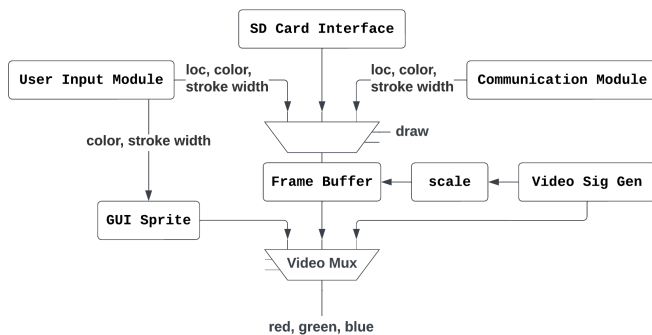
SD Card Interface

User Input Module

loc, color, stroke width

loc, color, stroke width

Communication Module

draw

color, stroke width

Frame Buffer

scale

Video Sig Gen

GUI Sprite

Video Mux

red, green, blue